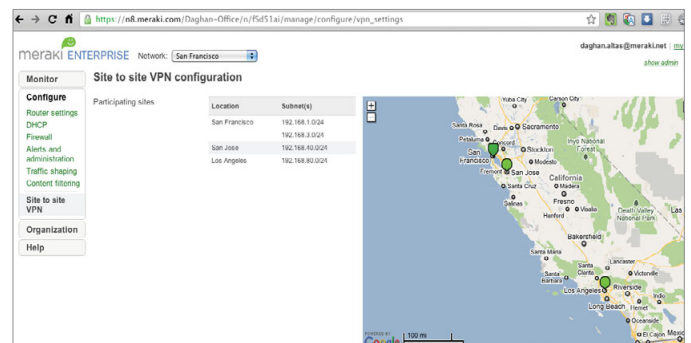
https://n8.meraki.com/Daghan-Office/n/f5d51ai/manage/configure/vpn_settings

meraki ENTERPRISE Network: San Francisco

daghan.altas@meraki.net | my

show admin

Monitor

Configure

Router settings
DHCP
Firewall
Alerts and administration
Traffic shaping
Content filtering

Site to site VPN

Organization

Help

Site to site VPN configuration

Participating sites

| Location | Subnet(s) |
|---|---|
| San Francisco | 192.168.1.0/24 |
| | 192.168.3.0/24 |
| San Jose | 192.168.40.0/24 |
| Los Angeles | 192.168.80.0/24 |

Yuba City
Carson City
Santa Rosa
Davis
Sacramento
Petaluma
Concord
Stockton
Inyo National Forest
San Francisco
Modesto
Fremont
San Jose
California
Santa Cruz
Madera
Fresno
Salinas
Visalia
Hanford
Death Valley National Park
Bakersfield
Santa Maria
Lancaster
Santa Barbara
Santa Clarita
Victorville
Los Angeles
Riverside
Long Beach
Indio
Hemet
Oceanside
El Cajon
Mexic
Las
100 mi
POWERED BY Google